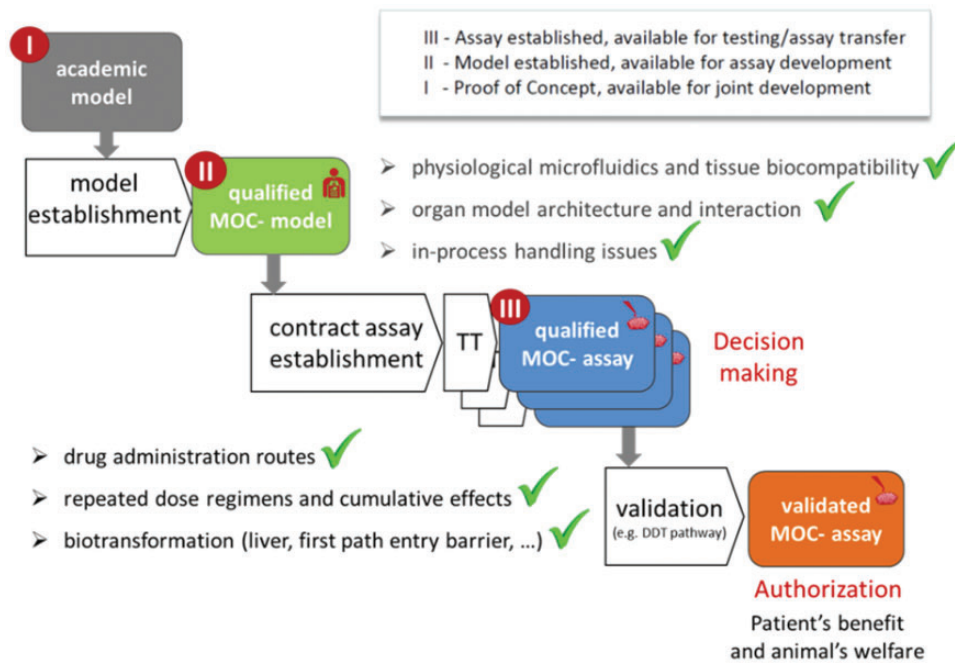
I

academic model

III - Assay established, available for testing/assay transfer
II - Model established, available for assay development
I - Proof of Concept, available for joint development

model establishment

II

qualified MOC- model

➢ physiological microfluidics and tissue biocompatibility
➢ organ model architecture and interaction
➢ in-process handling issues

contract assay establishment

TT

III

qualified MOC- assay

Decision making

➢ drug administration routes
➢ repeated dose regimens and cumulative effects
➢ biotransformation (liver, first path entry barrier, ...)

validation (e.g. DDT pathway)

validated MOC- assay

Authorization

Patient's benefit and animal's welfare